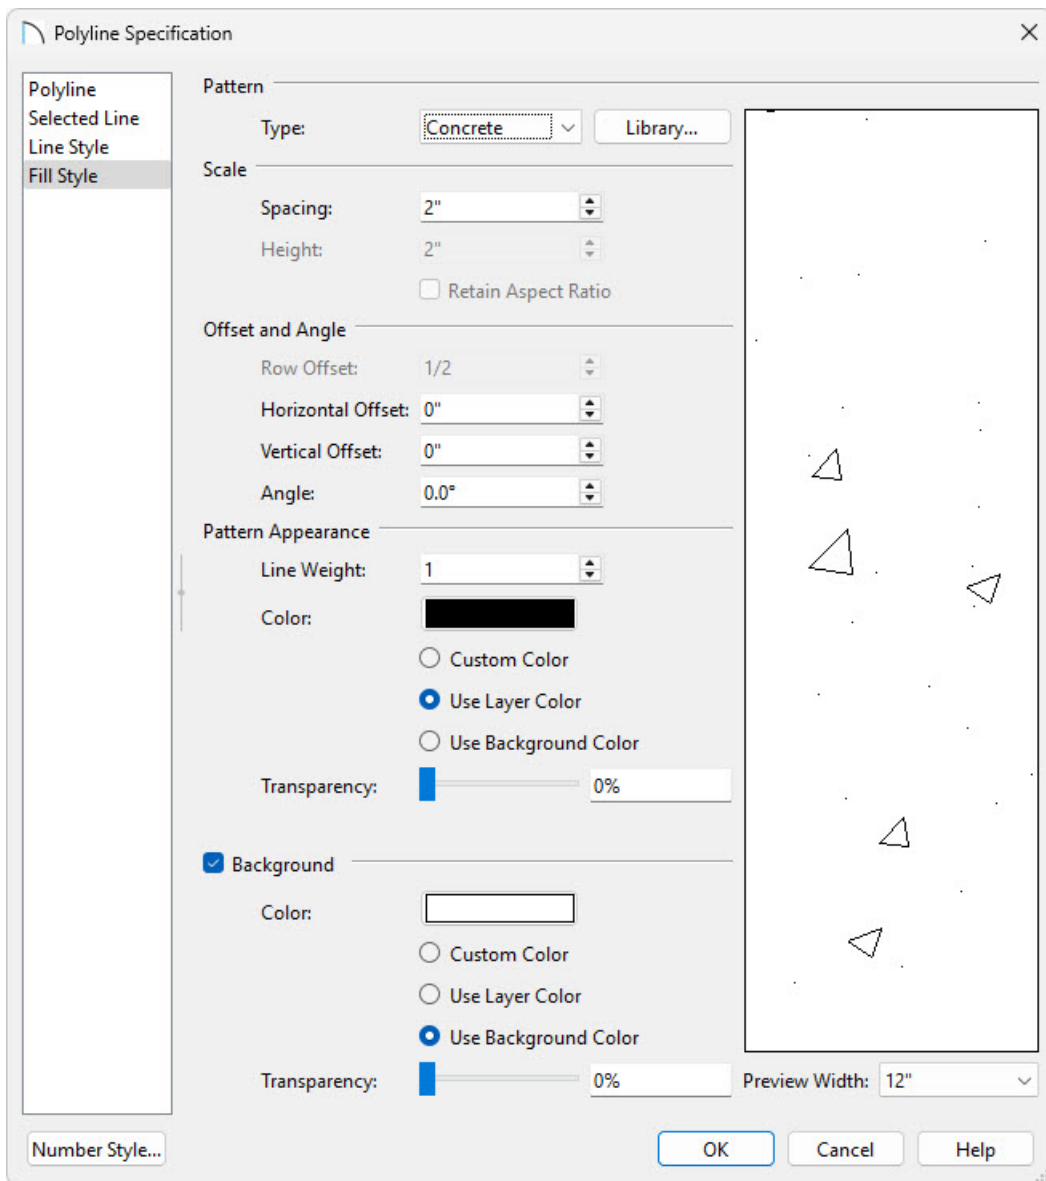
Polyline Specification

Polyline
Selected Line
Line Style
Fill Style

Pattern

Type: Concrete Library...

Scale

Spacing: 2"
Height: 2"
Retain Aspect Ratio

Offset and Angle

Row Offset: 1/2
Horizontal Offset: 0"
Vertical Offset: 0"
Angle: 0.0°

Pattern Appearance

Line Weight: 1
Color:
Custom Color
Use Layer Color
Use Background Color
Transparency: 0%

Background

Color:
Custom Color
Use Layer Color
Use Background Color
Transparency: 0%

Preview Width: 12"

Number Style... OK Cancel Help